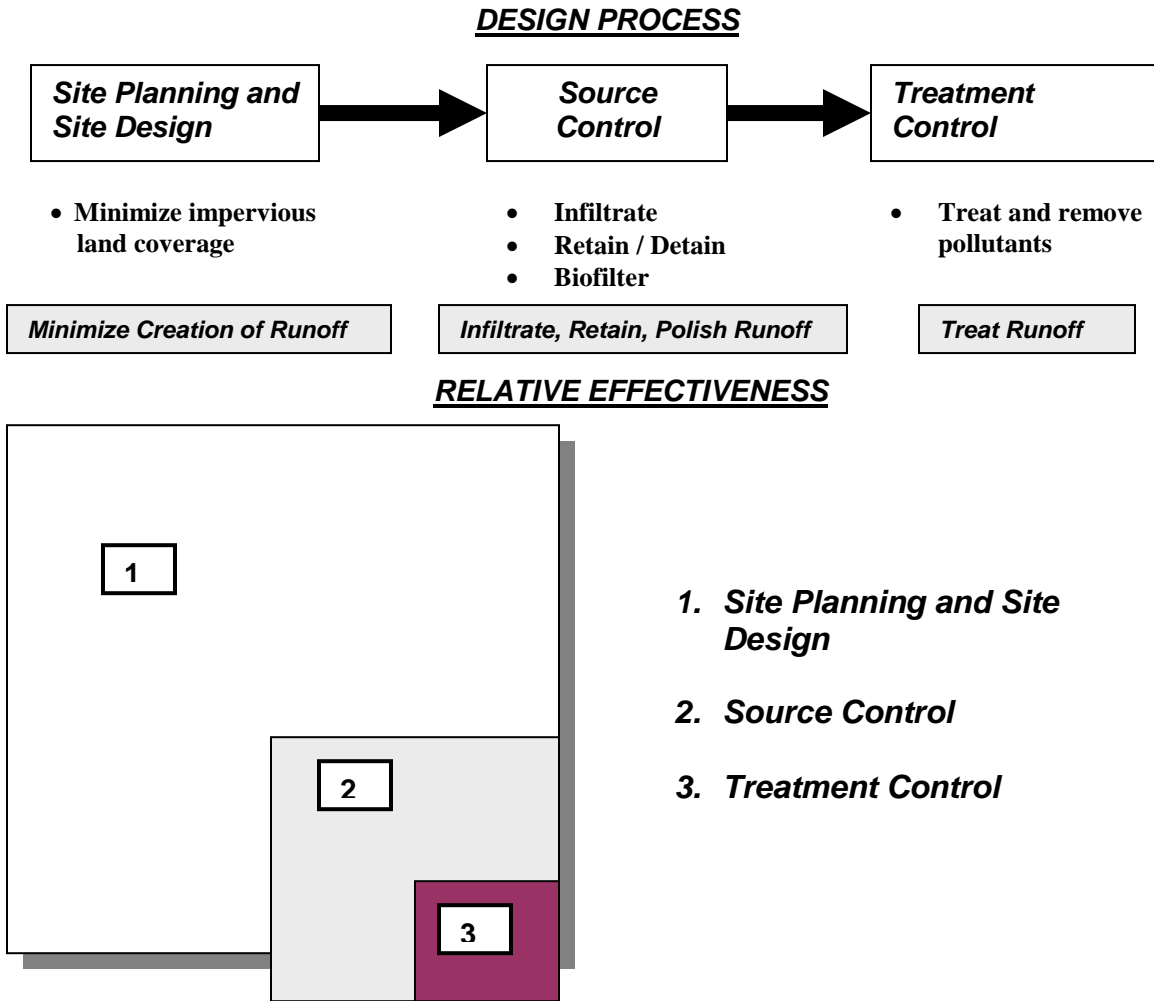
DESIGN PROCESS

Site Planning and Site Design

Source Control

Treatment Control

- Minimize impervious land coverage

- Infiltrate
- Retain / Detain
- Biofilter

- Treat and remove pollutants

Minimize Creation of Runoff

Infiltrate, Retain, Polish Runoff

Treat Runoff

RELATIVE EFFECTIVENESS

1

2

3

1. Site Planning and Site Design

2. Source Control

3. Treatment Control